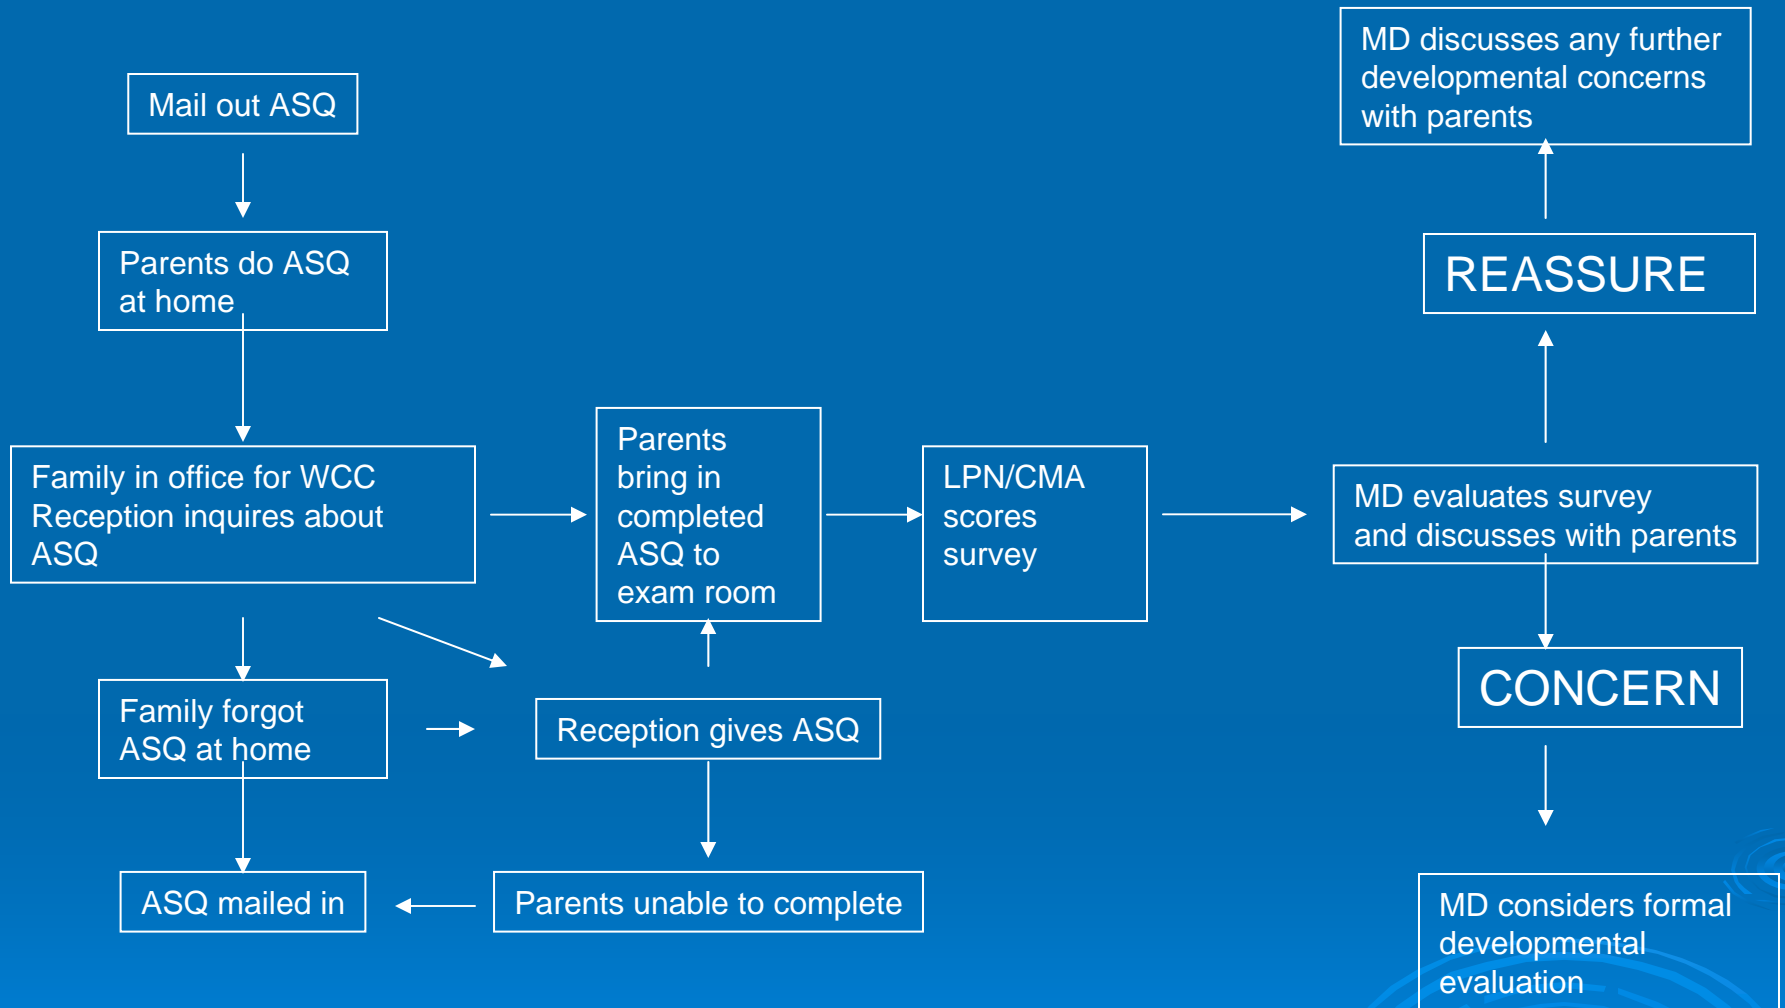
Mail out ASQ

Parents do ASQ at home

Family in office for WCC Reception inquires about ASQ

Family forgot ASQ at home

ASQ mailed in

Reception gives ASQ

Parents unable to complete

Parents bring in completed ASQ to exam room

LPN/CMA scores survey

MD evaluates survey and discusses with parents

REASSURE

MD discusses any further developmental concerns with parents

CONCERN

MD considers formal developmental evaluation